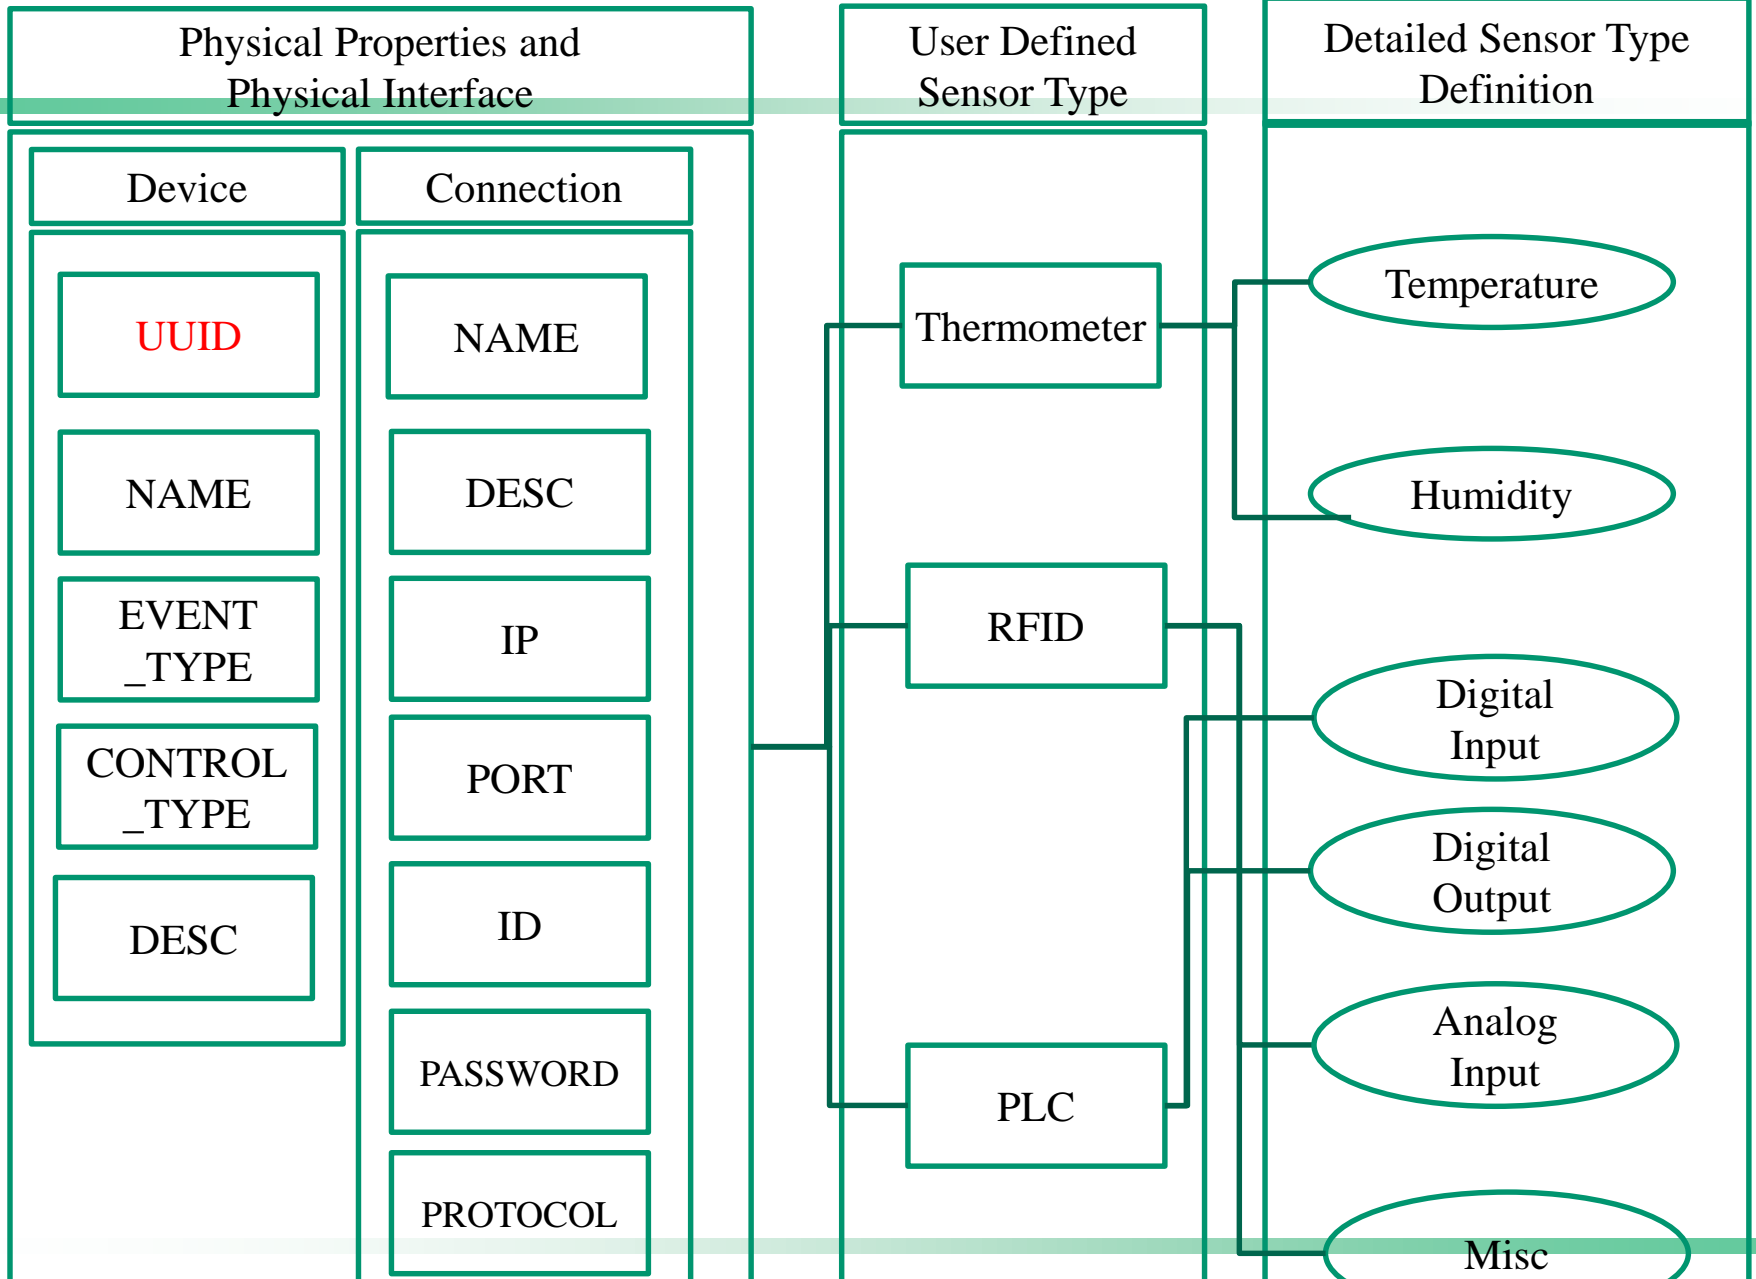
Physical Properties and Physical Interface

User Defined Sensor Type

Detailed Sensor Type Definition

Device

Connection

UUID

NAME

EVENT _TYPE

CONTROL _TYPE

DESC

NAME

DESC

IP

PORT

ID

PASSWORD

PROTOCOL

Thermometer

RFID

PLC

Temperature

Humidity

Digital Input

Digital Output

Analog Input

Misc